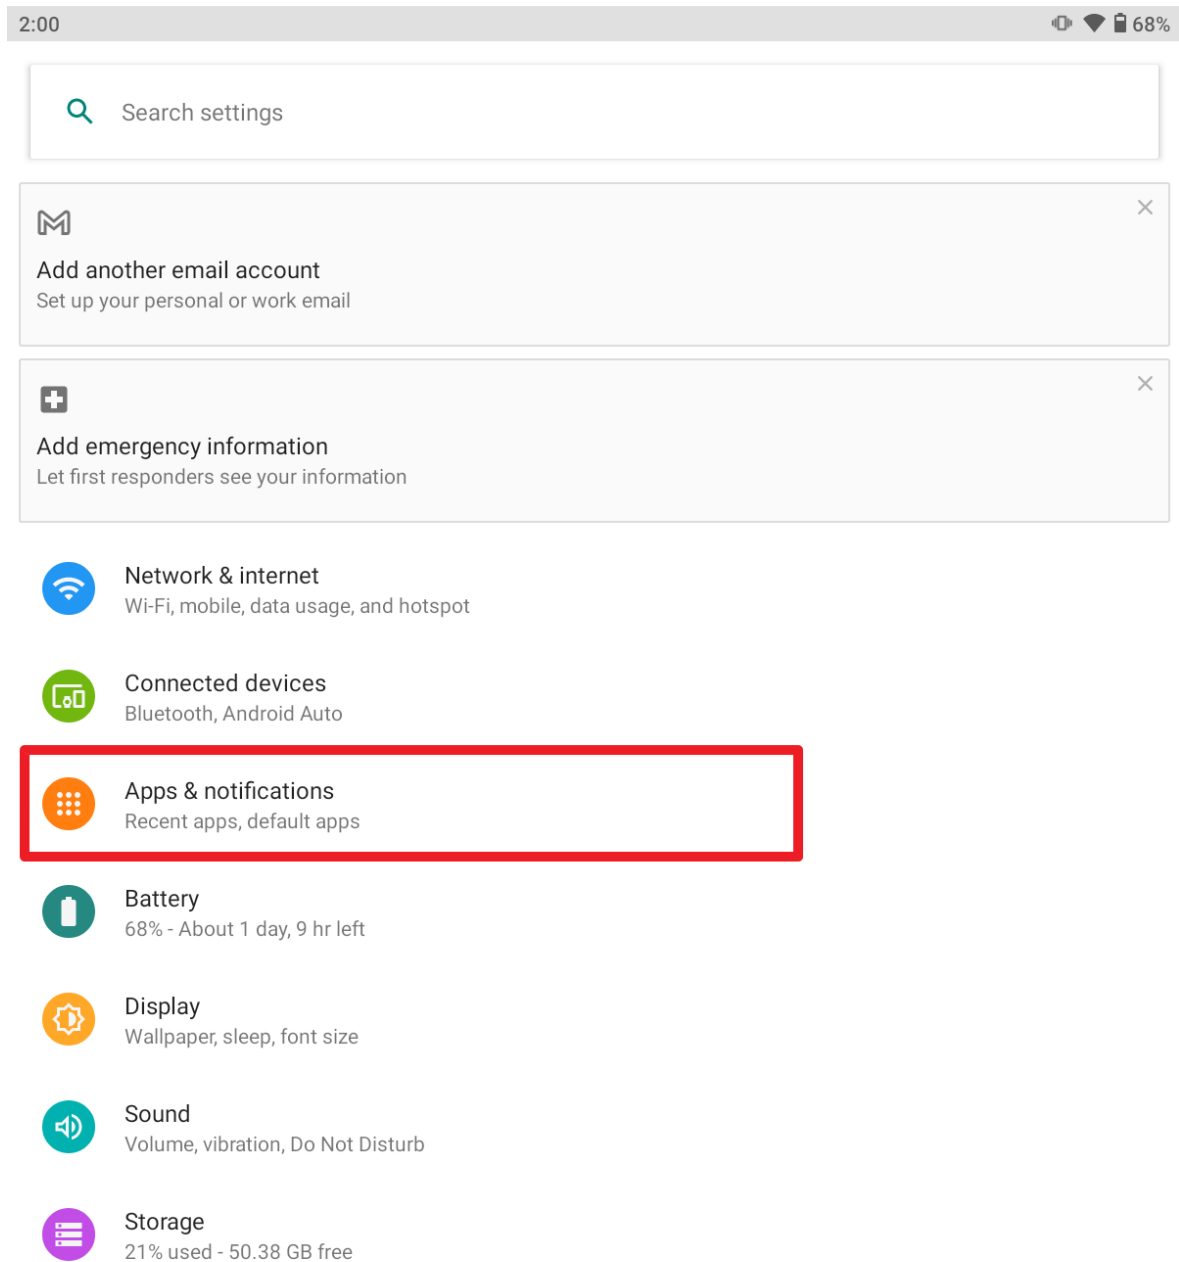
2:00 68%

Search settings

Add another email account
Set up your personal or work email

Add emergency information
Let first responders see your information

Network & internet
Wi-Fi, mobile, data usage, and hotspot

Connected devices
Bluetooth, Android Auto

Apps & notifications
Recent apps, default apps

Battery
68% - About 1 day, 9 hr left

Display
Wallpaper, sleep, font size

Sound
Volume, vibration, Do Not Disturb

Storage
21% used - 50.38 GB free